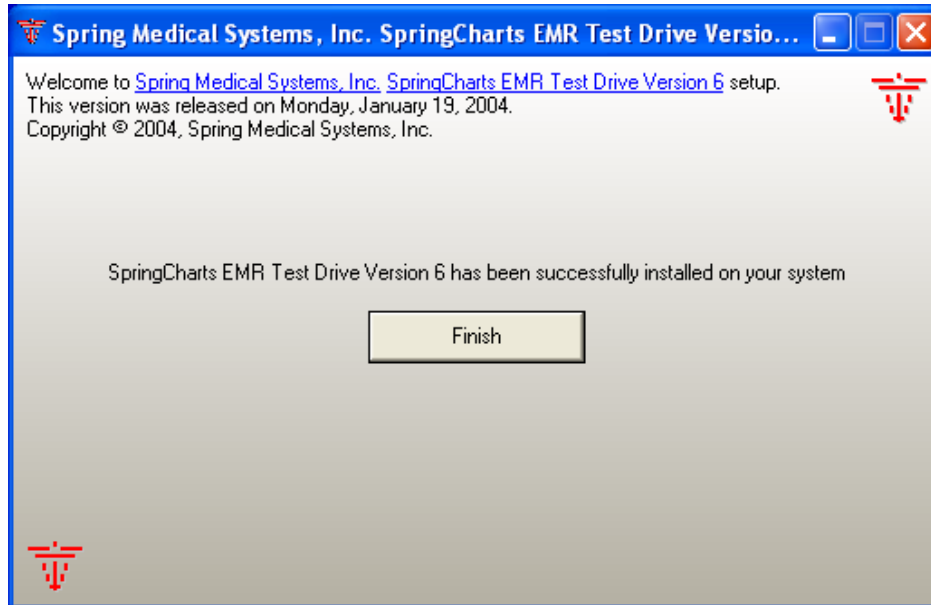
Spring Medical Systems, Inc. SpringCharts EMR Test Drive Versio...

Welcome to Spring Medical Systems, Inc. SpringCharts EMR Test Drive Version 6 setup.
This version was released on Monday, January 19, 2004.
Copyright © 2004, Spring Medical Systems, Inc.

SpringCharts EMR Test Drive Version 6 has been successfully installed on your system

Finish